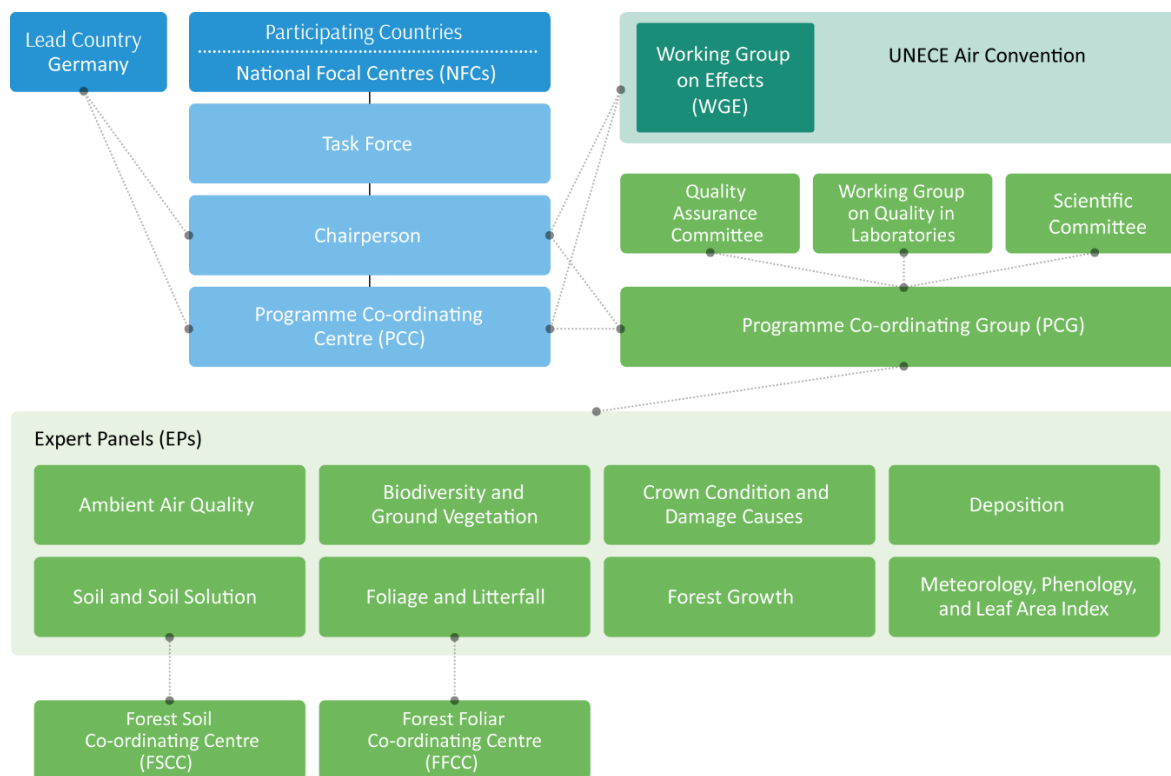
Lead Country Germany

Participating Countries

National Focal Centres (NFCs)

Task Force

Chairperson

Programme Co-ordinating Centre (PCC)

Working Group on Effects (WGE)

UNECE Air Convention

Quality Assurance Committee

Working Group on Quality in Laboratories

Scientific Committee

Programme Co-ordinating Group (PCG)

Expert Panels (EPs)

Ambient Air Quality

Biodiversity and Ground Vegetation

Crown Condition and Damage Causes

Deposition

Soil and Soil Solution

Foliage and Litterfall

Forest Growth

Meteorology, Phenology, and Leaf Area Index

Forest Soil Co-ordinating Centre (FSCC)

Forest Foliar Co-ordinating Centre (FFCC)